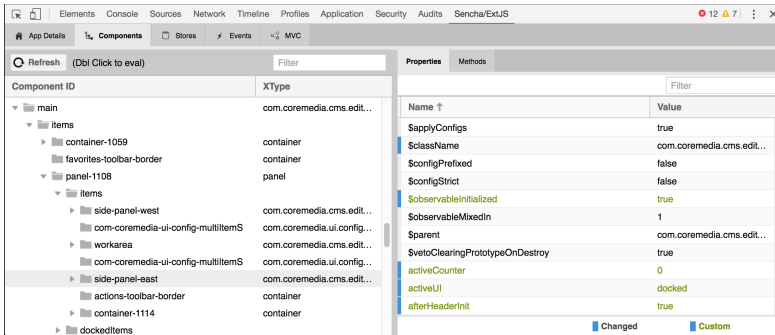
Elements Console Sources Network Timeline Profiles Application Security Audits Sencha/ExtJS ⊗ 12 ⚠ 7 ⋮

App Details Components Stores Events MVC

Refresh (Dbl Click to eval) Filter

| Component ID | XType |
|---|---|
| main | com.coremedia.cms.edit... |
| items | |
| container-1059 | container |
| favorites-toolbar-border | container |
| panel-1108 | panel |
| items | |
| side-panel-west | com.coremedia.cms.edit... |
| com-coremedia-ui-config-multiItemS | com.coremedia.ui.config... |
| workarea | com.coremedia.cms.edit... |
| com-coremedia-ui-config-multiItemS | com.coremedia.ui.config... |
| side-panel-east | com.coremedia.cms.edit... |
| actions-toolbar-border | container |
| container-1114 | container |
| dockedItems | |

Properties Methods

Filter

| Name ↑ | Value |
|---|---|
| $applyConfigs | true |
| $className | com.coremedia.cms.edit... |
| $configPrefixed | false |
| $configStrict | false |
| $observableInitialized | true |
| $observableMixedIn | 1 |
| $parent | com.coremedia.cms.edit... |
| $vetoClearingPrototypeOnDestroy | true |
| activeCounter | 0 |
| activeUI | docked |
| afterHeaderInit | true |

Changed Custom